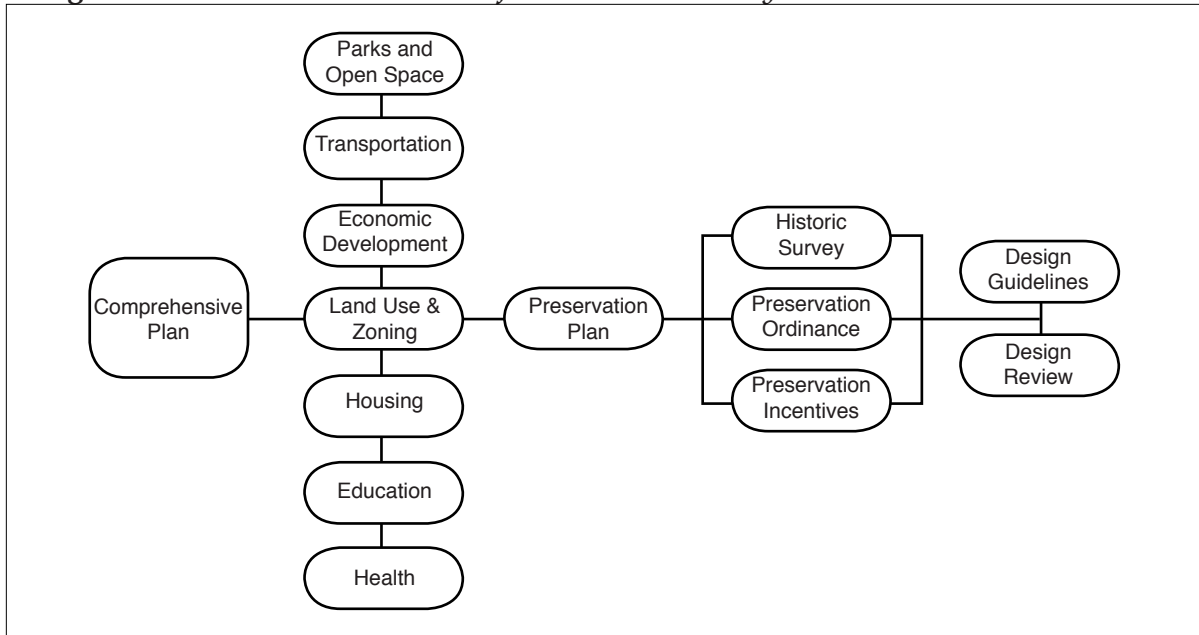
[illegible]

Parks and Open Space

Transportation

Economic Development

Comprehensive Plan

Land Use & Zoning

Housing

Education

Health

Preservation Plan

Historic Survey

Preservation Ordinance

Preservation Incentives

Design Guidelines

Design Review